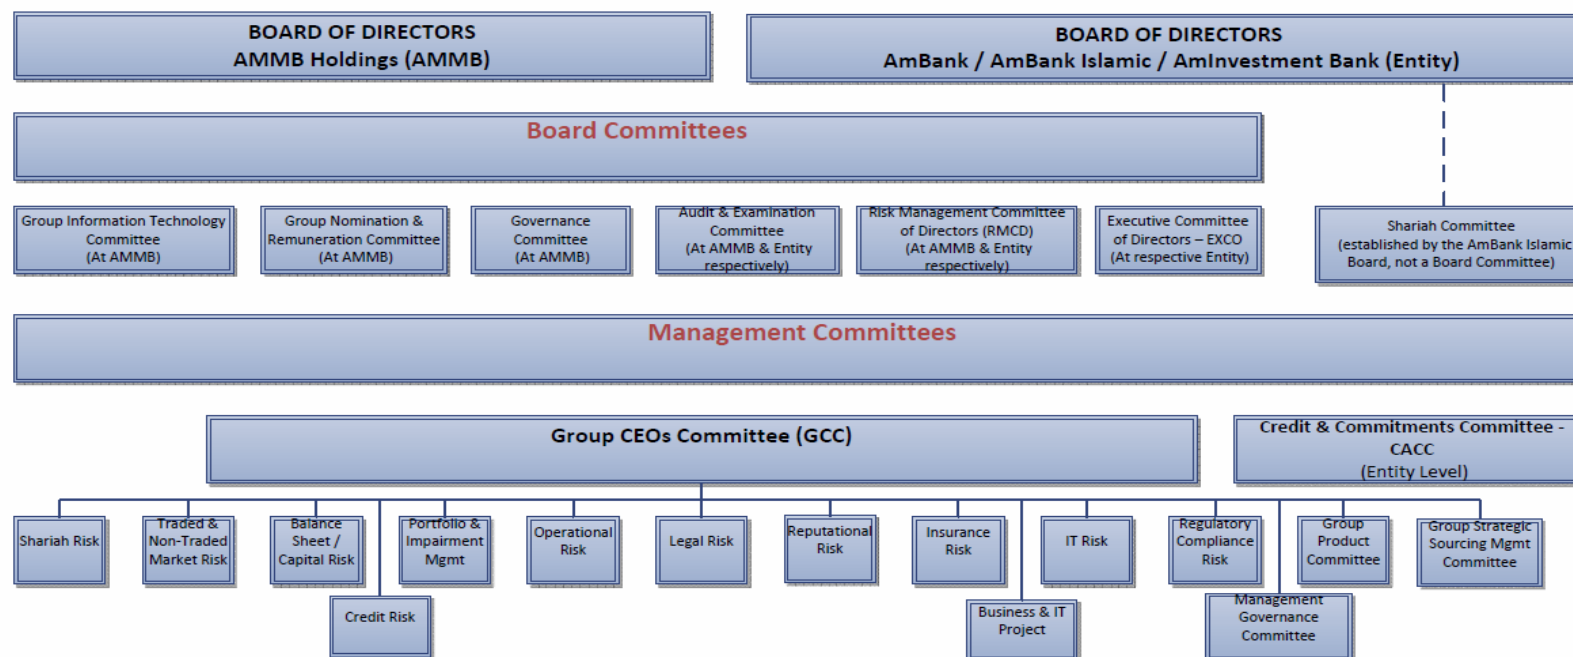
BOARD OF DIRECTORS
AMMB Holdings (AMMB)

BOARD OF DIRECTORS
AmBank / AmBank Islamic / AmInvestment Bank (Entity)

Board Committees

Group Information Technology Committee (At AMMB)

Group Nomination & Remuneration Committee (At AMMB)

Governance Committee (At AMMB)

Audit & Examination Committee (At AMMB & Entity respectively)

Risk Management Committee of Directors (RMCD) (At AMMB & Entity respectively)

Executive Committee of Directors – EXCO (At respective Entity)

Shariah Committee (established by the AmBank Islamic Board, not a Board Committee)

Management Committees

Group CEOs Committee (GCC)

Credit & Commitments Committee - CACC (Entity Level)

Shariah Risk

Traded & Non-Traded Market Risk

Balance Sheet / Capital Risk

Portfolio & Impairment Mgmt

Operational Risk

Legal Risk

Reputational Risk

Insurance Risk

IT Risk

Regulatory Compliance Risk

Group Product Committee

Group Strategic Sourcing Mgmt Committee

Credit Risk

Business & IT Project

Management Governance Committee